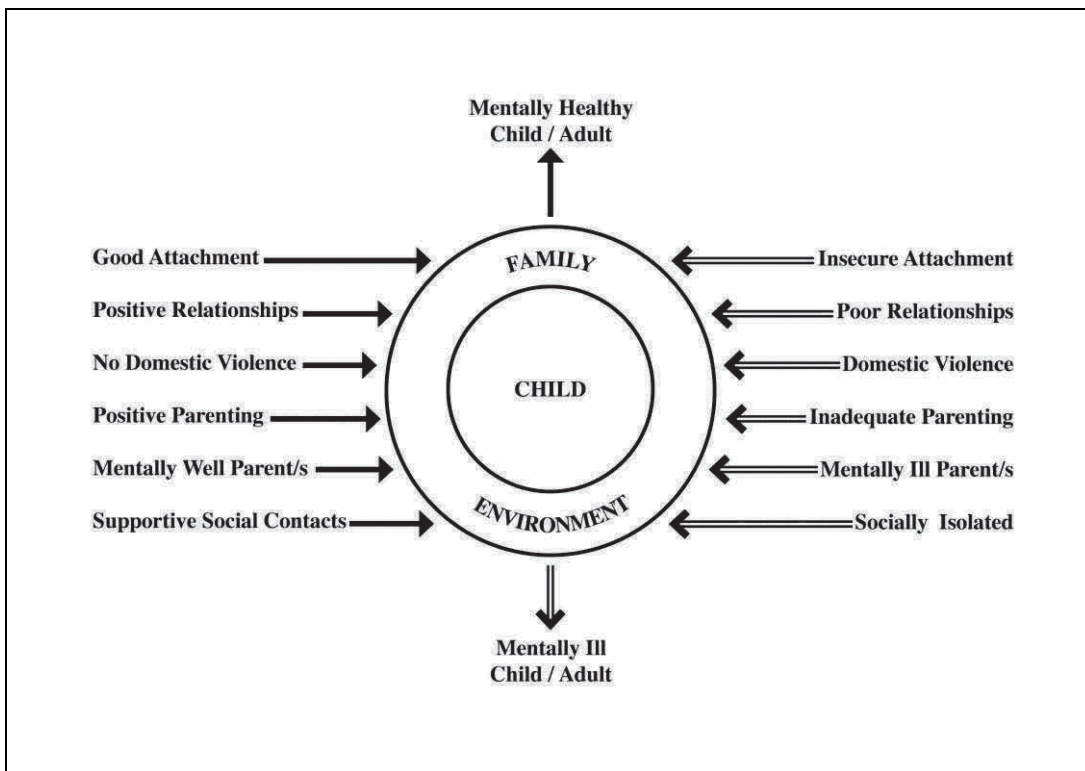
Mentally Healthy
Child / Adult

Good Attachment

Positive Relationships

No Domestic Violence

Positive Parenting

Mentally Well Parent/s

Supportive Social Contacts

FAMILY

CHILD

ENVIRONMENT

Insecure Attachment

Poor Relationships

Domestic Violence

Inadequate Parenting

Mentally Ill Parent/s

Socially Isolated

Mentally Ill
Child / Adult